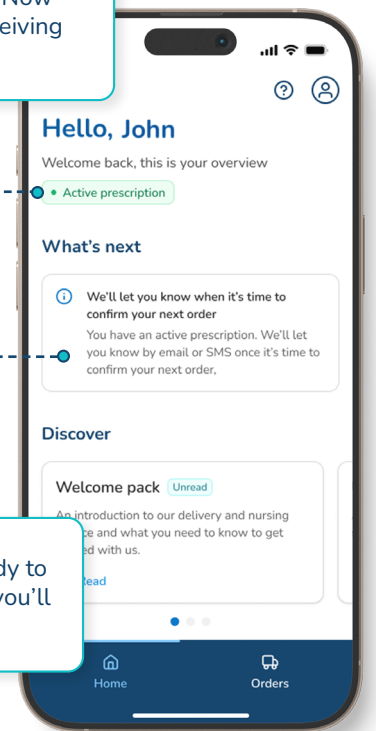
Now
eiving

Hello, John

Welcome back, this is your overview

Active prescription

What's next

We'll let you know when it's time to confirm your next order

You have an active prescription. We'll let you know by email or SMS once it's time to confirm your next order,

Discover

Welcome pack Unread

An introduction to our delivery and nursing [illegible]ce and what you need to know to get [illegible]ed with us.

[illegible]ead

dy to
ou'll

Home

Orders